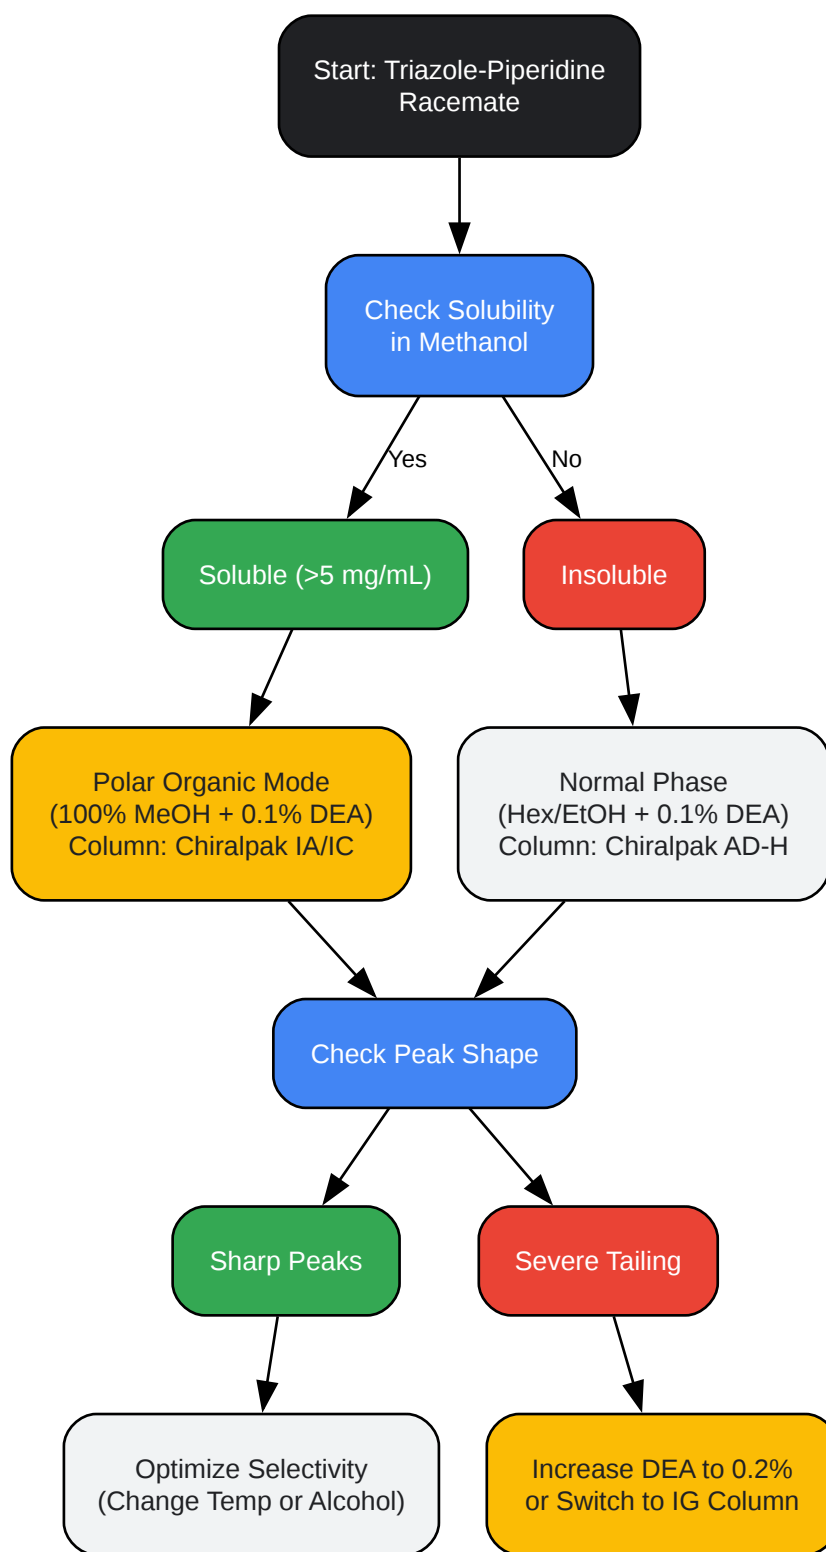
Start: Triazole-Piperidine Racemate

Check Solubility in Methanol

Yes

No

Soluble (>5 mg/mL)

Insoluble

Polar Organic Mode (100% MeOH + 0.1% DEA) Column: Chiralpak IA/IC

Normal Phase (Hex/EtOH + 0.1% DEA) Column: Chiralpak AD-H

Check Peak Shape

Sharp Peaks

Severe Tailing

Optimize Selectivity (Change Temp or Alcohol)

Increase DEA to 0.2% or Switch to IG Column